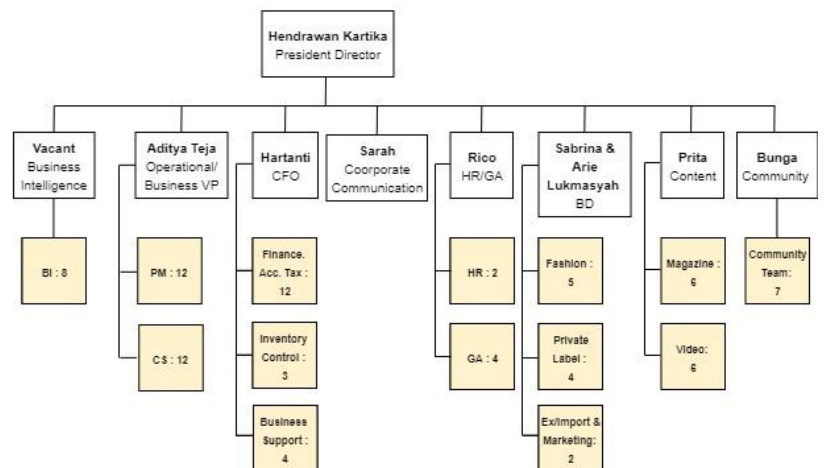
Hendrawan Kartika
President Director

Vacant
Business Intelligence

BI : 8

Aditya Teja
Operational/ Business VP

PM : 12

CS : 12

Hartanti
CFO

Finance. Acc. Tax : 12

Inventory Control : 3

Business Support : 4

Sarah
Coorporate Communication

Rico
HR/GA

HR : 2

GA : 4

Sabrina & Arie Lukmasyah
BD

Fashion : 5

Private Label : 4

Ex/Import & Marketing: 2

Prita
Content

Magazine : 6

Video: 6

Bunga
Community

Community Team: 7